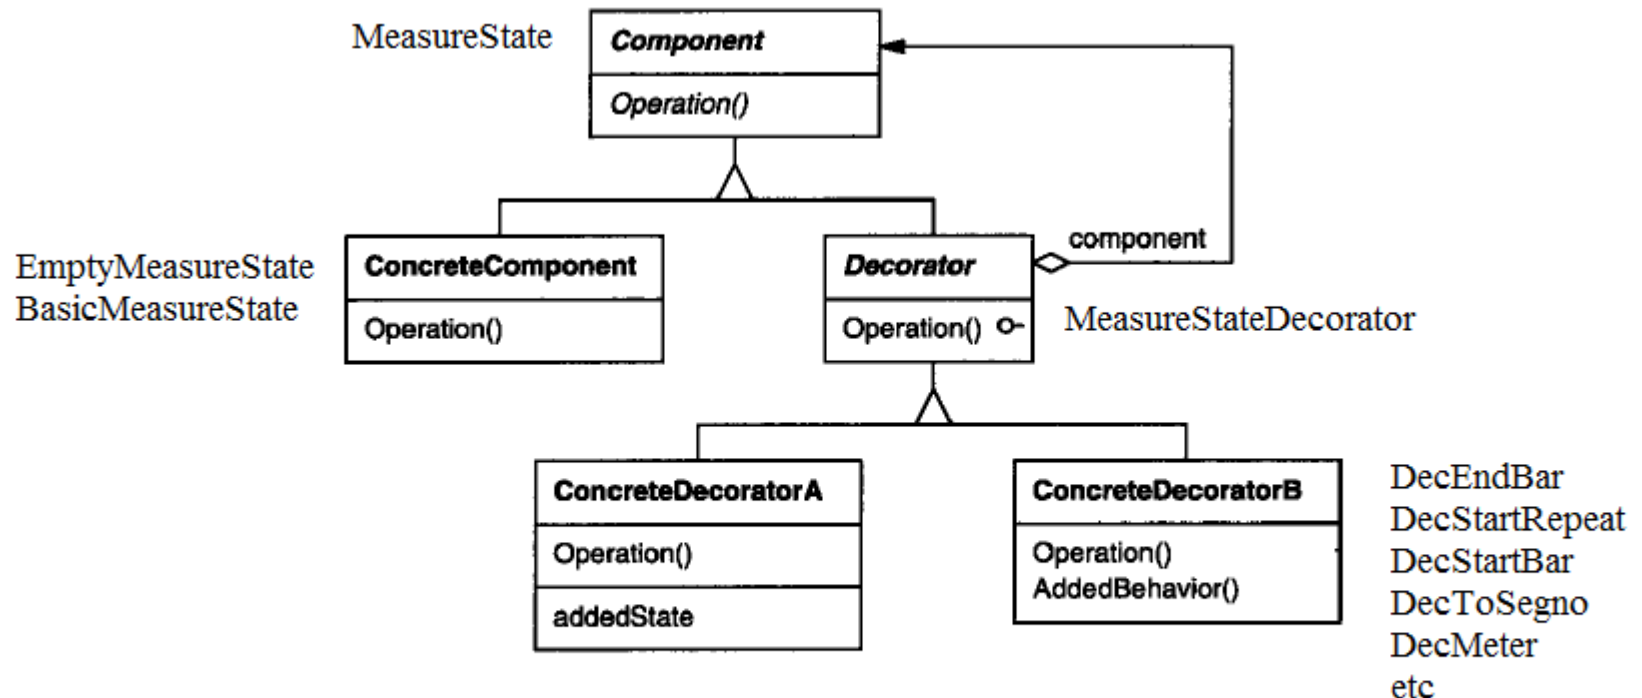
MeasureState

Component

Operation()

EmptyMeasureState
BasicMeasureState

ConcreteComponent

Operation()

Decorator

Operation()

component

MeasureStateDecorator

ConcreteDecoratorA

Operation()

addedState

ConcreteDecoratorB

Operation()
AddedBehavior()

DecEndBar
DecStartRepeat
DecStartBar
DecToSegno
DecMeter
etc